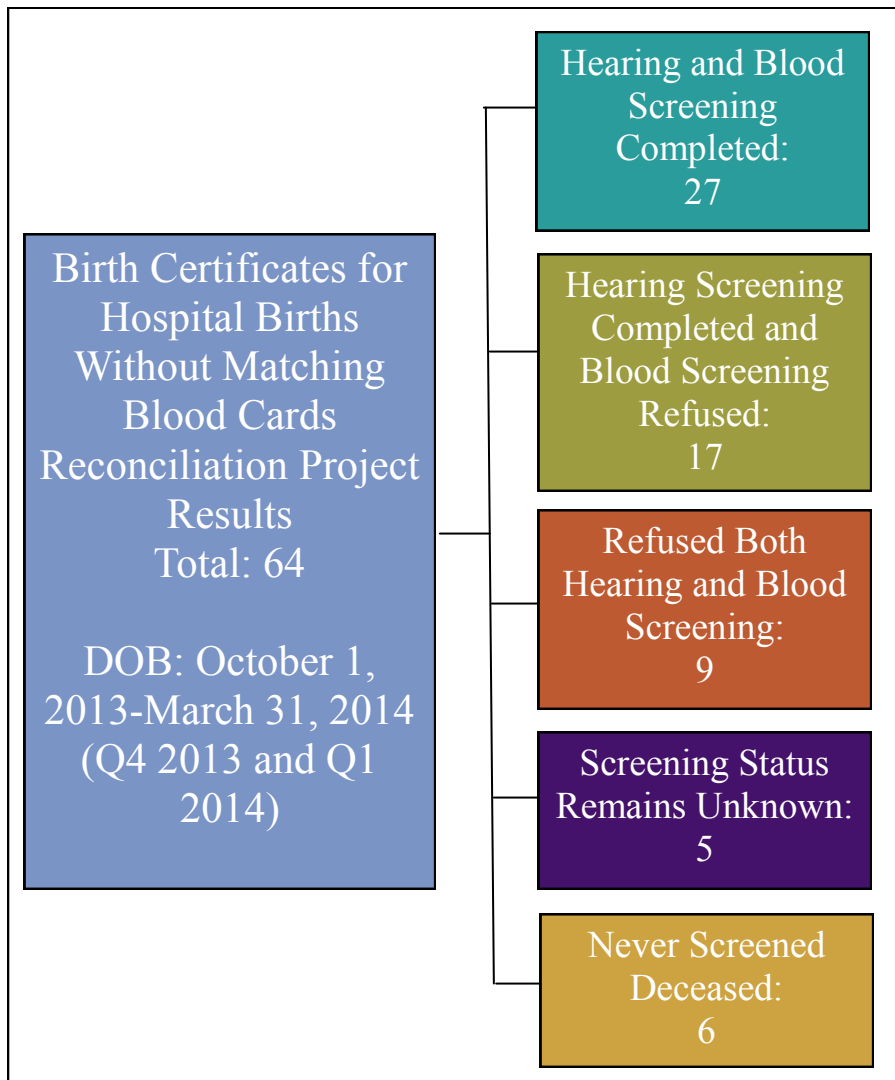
Birth Certificates for Hospital Births Without Matching Blood Cards Reconciliation Project Results
Total: 64

DOB: October 1, 2013-March 31, 2014 (Q4 2013 and Q1 2014)

Hearing and Blood Screening Completed:
27

Hearing Screening Completed and Blood Screening Refused:
17

Refused Both Hearing and Blood Screening:
9

Screening Status Remains Unknown:
5

Never Screened Deceased:
6